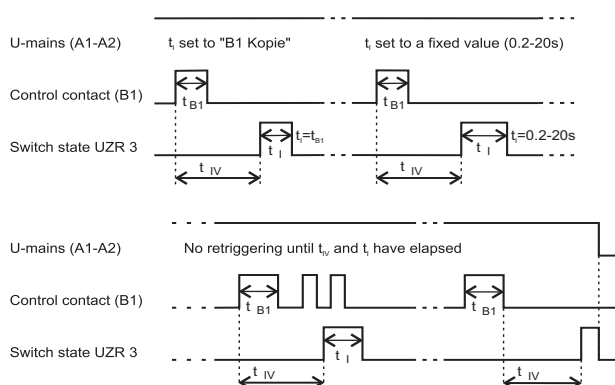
U-mains (A1-A2)

$t_I$ set to "B1 Kopie"

$t_I$ set to a fixed value (0.2-20s)

Control contact (B1)

$t_{B1}$

$t_{B1}$

Switch state UZR 3

$t_I$

$t_I=t_{B1}$

$t_I$

$t_I=0.2\text{-}20s$

$t_{IV}$

$t_{IV}$

U-mains (A1-A2)

No retriggering until $t_{IV}$ and $t_I$ have elapsed

Control contact (B1)

$t_{B1}$

$t_{B1}$

Switch state UZR 3

$t_I$

$t_{IV}$

$t_{IV}$